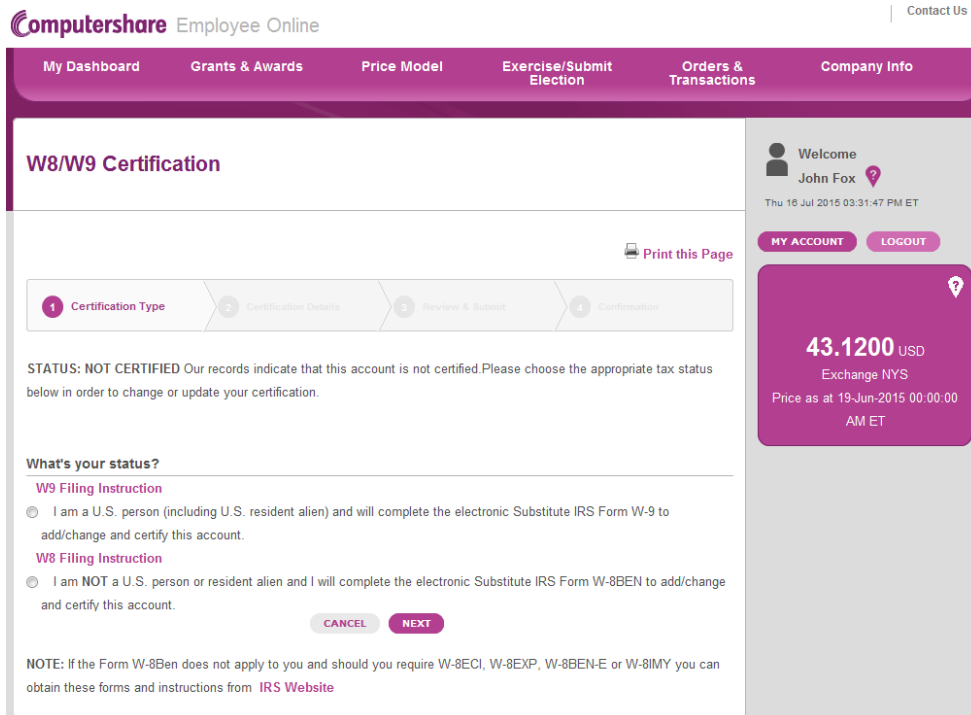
Computershare Employee Online

Contact Us

My Dashboard
Grants & Awards
Price Model
Exercise/Submit Election
Orders & Transactions
Company Info

W8/W9 Certification

Print this Page

1 Certification Type
2 Certification Details
3 Review & Submit
4 Confirmation

STATUS: NOT CERTIFIED Our records indicate that this account is not certified.Please choose the appropriate tax status below in order to change or update your certification.

What's your status?

W9 Filing Instruction

I am a U.S. person (including U.S. resident alien) and will complete the electronic Substitute IRS Form W-9 to add/change and certify this account.

W8 Filing Instruction

I am NOT a U.S. person or resident alien and I will complete the electronic Substitute IRS Form W-8BEN to add/change and certify this account.

CANCEL
NEXT

NOTE: If the Form W-8Ben does not apply to you and should you require W-8ECI, W-8EXP, W-8BEN-E or W-8IMY you can obtain these forms and instructions from IRS Website

Welcome
John Fox
Thu 16 Jul 2015 03:31:47 PM ET

MY ACCOUNT
LOGOUT

43.1200 USD
Exchange NYS
Price as at 19-Jun-2015 00:00:00 AM ET